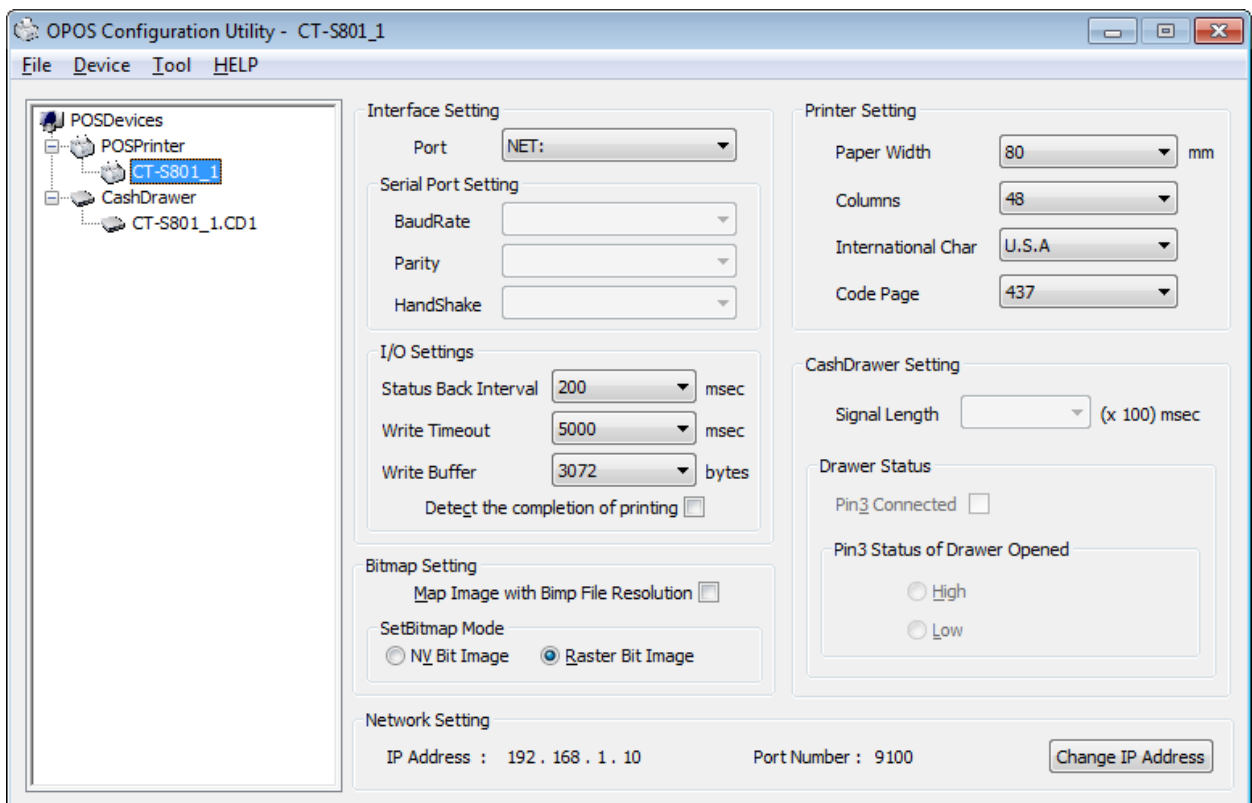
OPOS Configuration Utility - CT-S801_1

File Device Tool HELP

POSDevices
POSPrinter
CT-S801_1
CashDrawer
CT-S801_1.CD1

Interface Setting
Port NET:

Serial Port Setting
BaudRate
Parity
HandShake

I/O Settings
Status Back Interval 200 msec
Write Timeout 5000 msec
Write Buffer 3072 bytes
Detect the completion of printing

Bitmap Setting
Map Image with Bimp File Resolution
SetBitmap Mode
NV Bit Image
Raster Bit Image

Printer Setting
Paper Width 80 mm
Columns 48
International Char U.S.A
Code Page 437

CashDrawer Setting
Signal Length (x 100) msec

Drawer Status
Pin3 Connected
Pin3 Status of Drawer Opened
High
Low

Network Setting
IP Address : 192 . 168 . 1 . 10
Port Number : 9100
Change IP Address